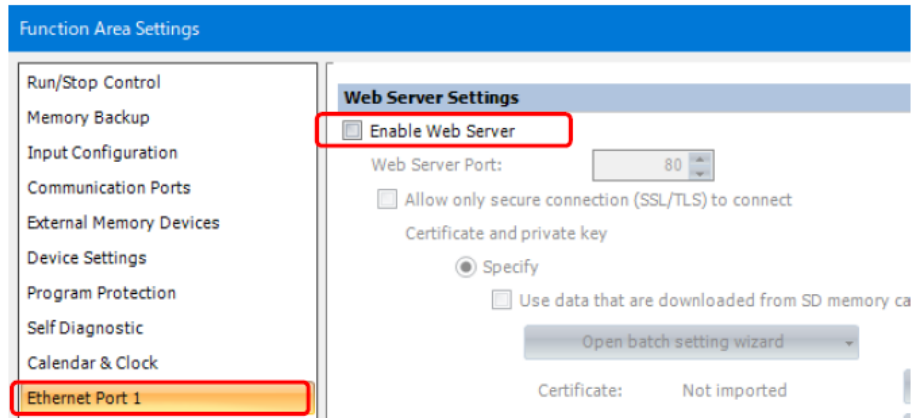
Function Area Settings

Run/Stop Control
Memory Backup
Input Configuration
Communication Ports
External Memory Devices
Device Settings
Program Protection
Self Diagnostic
Calendar & Clock
Ethernet Port 1

Web Server Settings
Enable Web Server
Web Server Port: 80
Allow only secure connection (SSL/TLS) to connect
Certificate and private key
Specify
Use data that are downloaded from SD memory ca
Open batch setting wizard
Certificate: Not imported